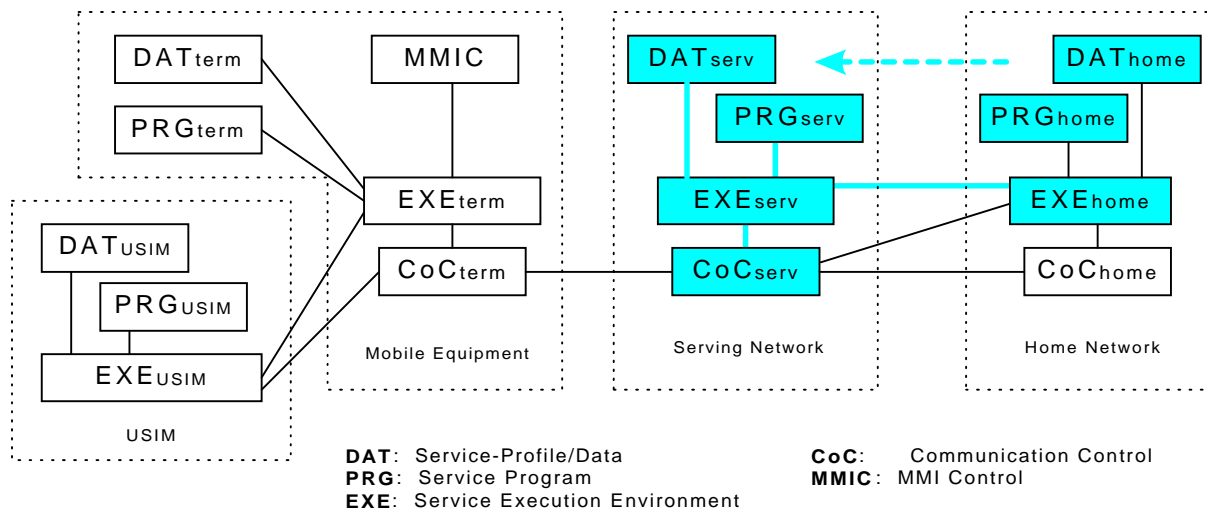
DATterm

MMIC

PRGterm

EXEterm

CoCterm

Mobile Equipment

DATUSIM

PRGUSIM

EXEUSIM

USIM

DATserv

PRGserv

EXEserv

CoCserv

Serving Network

DAThome

PRGhome

EXEhome

CoChome

Home Network

**DAT**: Service-Profile/Data
**PRG**: Service Program
**EXE**: Service Execution Environment

**CoC**: Communication Control
**MMIC**: MMI Control